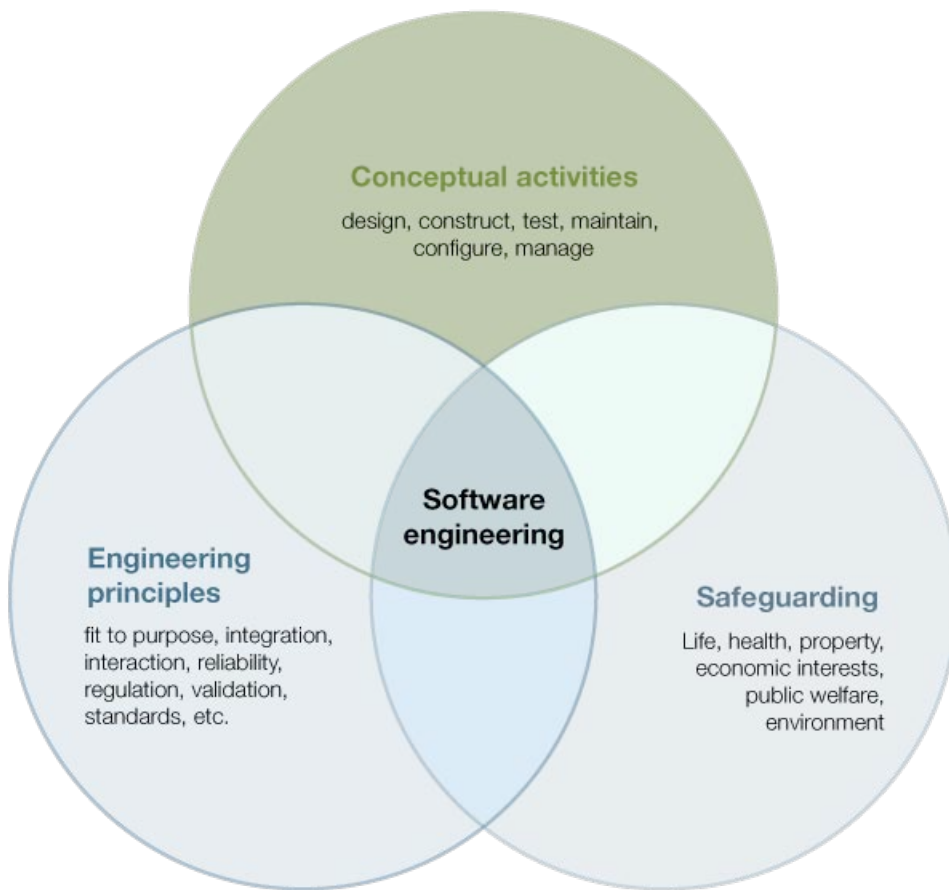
Conceptual activities

design, construct, test, maintain, configure, manage

Software engineering

Engineering principles

fit to purpose, integration, interaction, reliability, regulation, validation, standards, etc.

Safeguarding

Life, health, property, economic interests, public welfare, environment